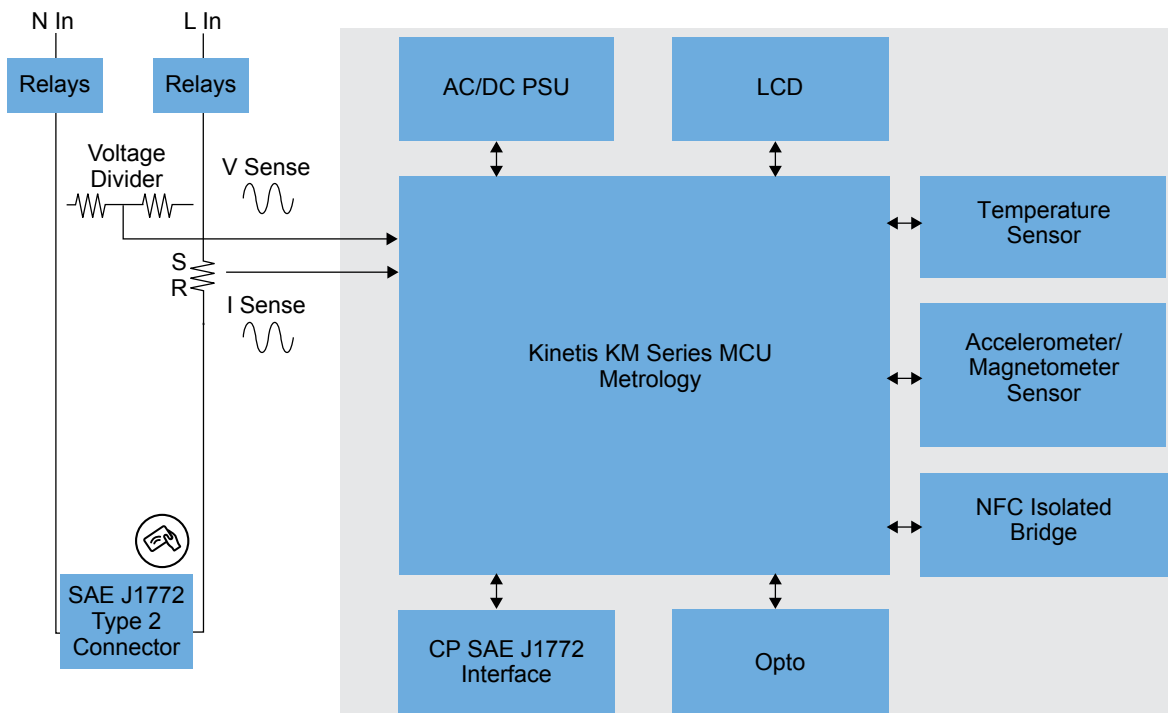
N In

L In

Relays

Relays

Voltage Divider

V Sense

S
R

I Sense

SAE J1772 Type 2 Connector

AC/DC PSU

LCD

Kinetis KM Series MCU Metrology

Temperature Sensor

Accelerometer/ Magnetometer Sensor

NFC Isolated Bridge

CP SAE J1772 Interface

Opto